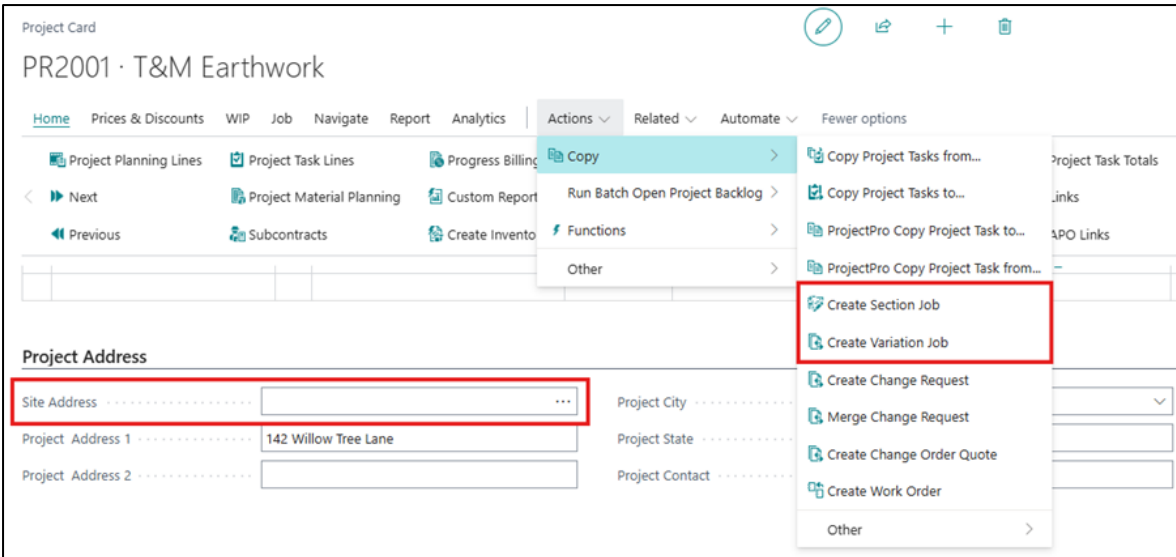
Project Card

PR2001 · T&M Earthwork

Home Prices & Discounts WIP Job Navigate Report Analytics Actions Related Automate Fewer options

Project Planning Lines
Next
Previous

Project Task Lines
Project Material Planning
Subcontracts

Progress Billing
Custom Report
Create Invento

Copy
Run Batch Open Project Backlog
Functions
Other

Copy Project Tasks from...
Copy Project Tasks to...
ProjectPro Copy Project Task to...
ProjectPro Copy Project Task from...
Create Section Job
Create Variation Job
Create Change Request
Merge Change Request
Create Change Order Quote
Create Work Order
Other

Project Task Totals
Links
APO Links

Project Address

Site Address ...
Project Address 1 142 Willow Tree Lane
Project Address 2

Project City
Project State
Project Contact